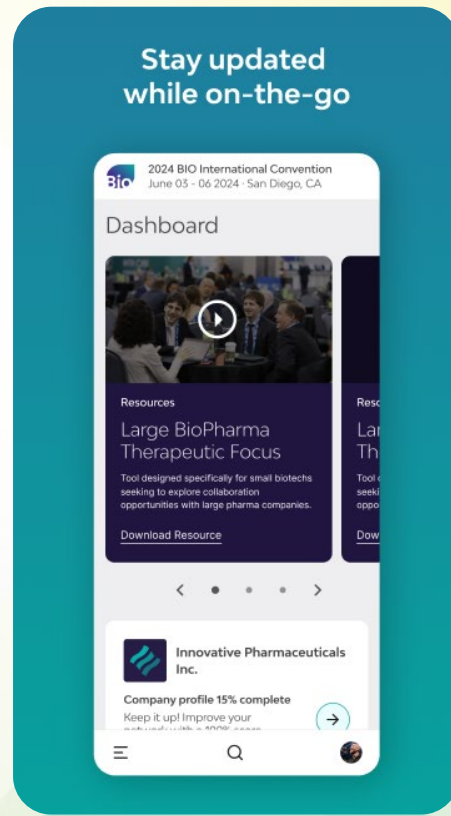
Stay updated while on-the-go

Bio

2024 BIO International Convention
June 03 - 06 2024 · San Diego, CA

Dashboard

Resources

Large BioPharma Therapeutic Focus

Tool designed specifically for small biotechs seeking to explore collaboration opportunities with large pharma companies.

Download Resource

Reso

Lar

Th

Tool

seeki

oppo

Dow

Innovative Pharmaceuticals Inc.

Company profile 15% complete

Keep it up! Improve your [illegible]